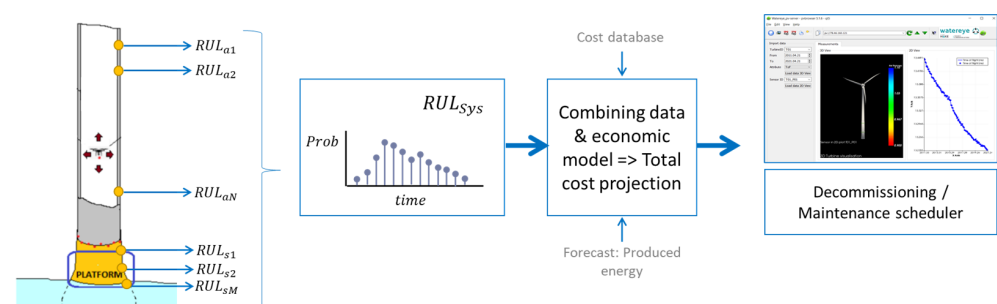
$RUL_{a1}$
$RUL_{a2}$
$RUL_{aN}$
$RUL_{s1}$
PLATFORM
$RUL_{s2}$
$RUL_{sM}$

$RUL_{Sys}$
$Prob$
$time$

Cost database

Combining data & economic model => Total cost projection

Forecast: Produced energy

watereye

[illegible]

Decommissioning / Maintenance scheduler